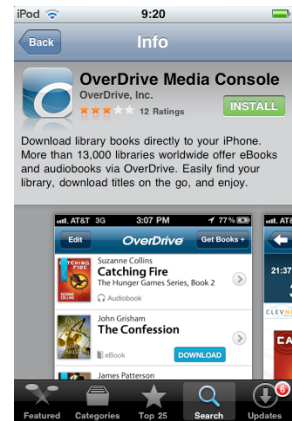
iPod 9:20

Back Info

OverDrive Media Console
OverDrive, Inc.
12 Ratings
INSTALL

Download library books directly to your iPhone. More than 13,000 libraries worldwide offer eBooks and audiobooks via OverDrive. Easily find your library, download titles on the go, and enjoy.

AT&T 3G 3:07 PM 77%
Edit OverDrive Get Books

Suzanne Collins
Catching Fire
The Hunger Games Series, Book 2
Audiobook

CATCHING FIRE

John Grisham
The Confession
eBook
DOWNLOAD

James Patterson

21:37
CLEVN
CA

Featured Categories Top 25 Search Updates 6